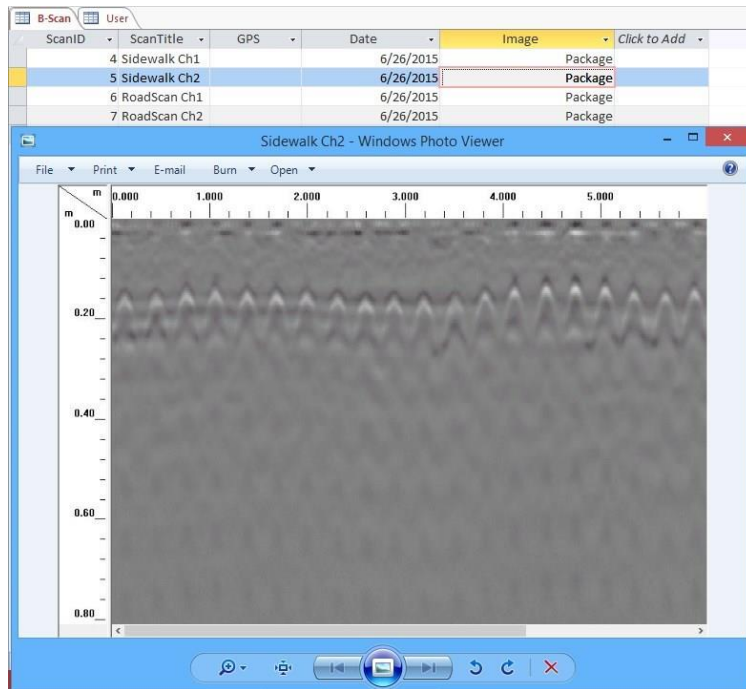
B-Scan | User

| ScanID | ScanTitle | GPS | Date | Image | Click to Add |
|---|---|---|---|---|---|
| 4 | Sidewalk Ch1 | | 6/26/2015 | Package | |
| 5 | Sidewalk Ch2 | | 6/26/2015 | Package | |
| 6 | RoadScan Ch1 | | 6/26/2015 | Package | |
| 7 | RoadScan Ch2 | | 6/26/2015 | Package | |

Sidewalk Ch2 - Windows Photo Viewer

File Print E-mail Burn Open

m 0.000 1.000 2.000 3.000 4.000 5.000

m 0.00

0.20

0.40

0.60

0.80